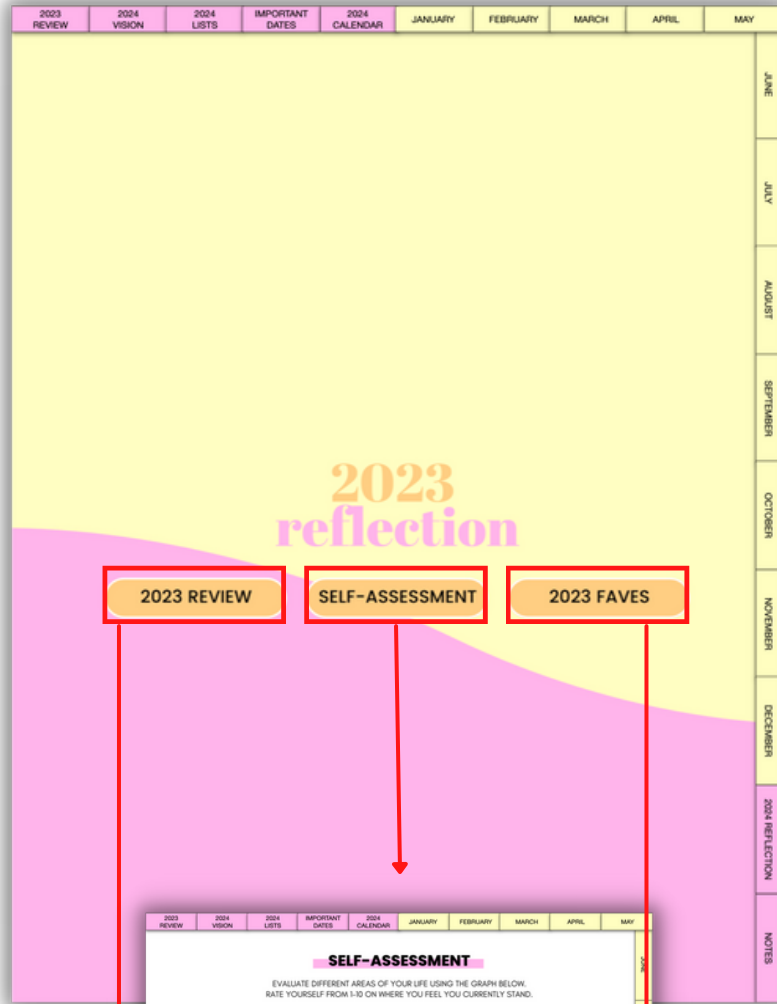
2023 REVIEW | 2024 VISION | 2024 LISTS | IMPORTANT DATES | 2024 CALENDAR | JANUARY | FEBRUARY | MARCH | APRIL | MAY

JUNE
JULY
AUGUST
SEPTEMBER
OCTOBER
NOVEMBER
DECEMBER
2024 REFLECTION
NOTES

2023
reflection

2023 REVIEW
SELF-ASSESSMENT
2023 FAVES

2023 REVIEW | 2024 VISION | 2024 LISTS | IMPORTANT DATES | 2024 CALENDAR | JANUARY | FEBRUARY | MARCH | APRIL | MAY

JUNE

SELF-ASSESSMENT

EVALUATE DIFFERENT AREAS OF YOUR LIFE USING THE GRAPH BELOW.
RATE YOURSELF FROM 1-10 ON WHERE YOU FEEL YOU CURRENTLY STAND.